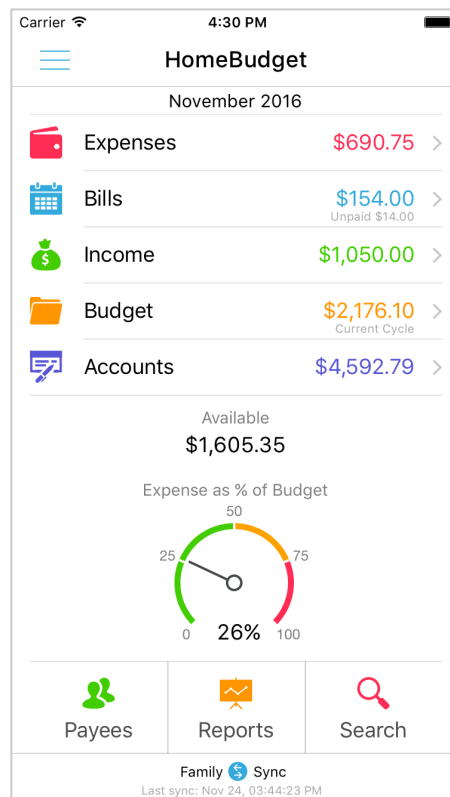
Carrier 4:30 PM

HomeBudget

November 2016

Expenses $690.75

Bills $154.00
Unpaid $14.00

Income $1,050.00

Budget $2,176.10
Current Cycle

Accounts $4,592.79

Available
$1,605.35

Expense as % of Budget

50
25 75
0 26% 100

Payees Reports Search

Family Sync
Last sync: Nov 24, 03:44:23 PM